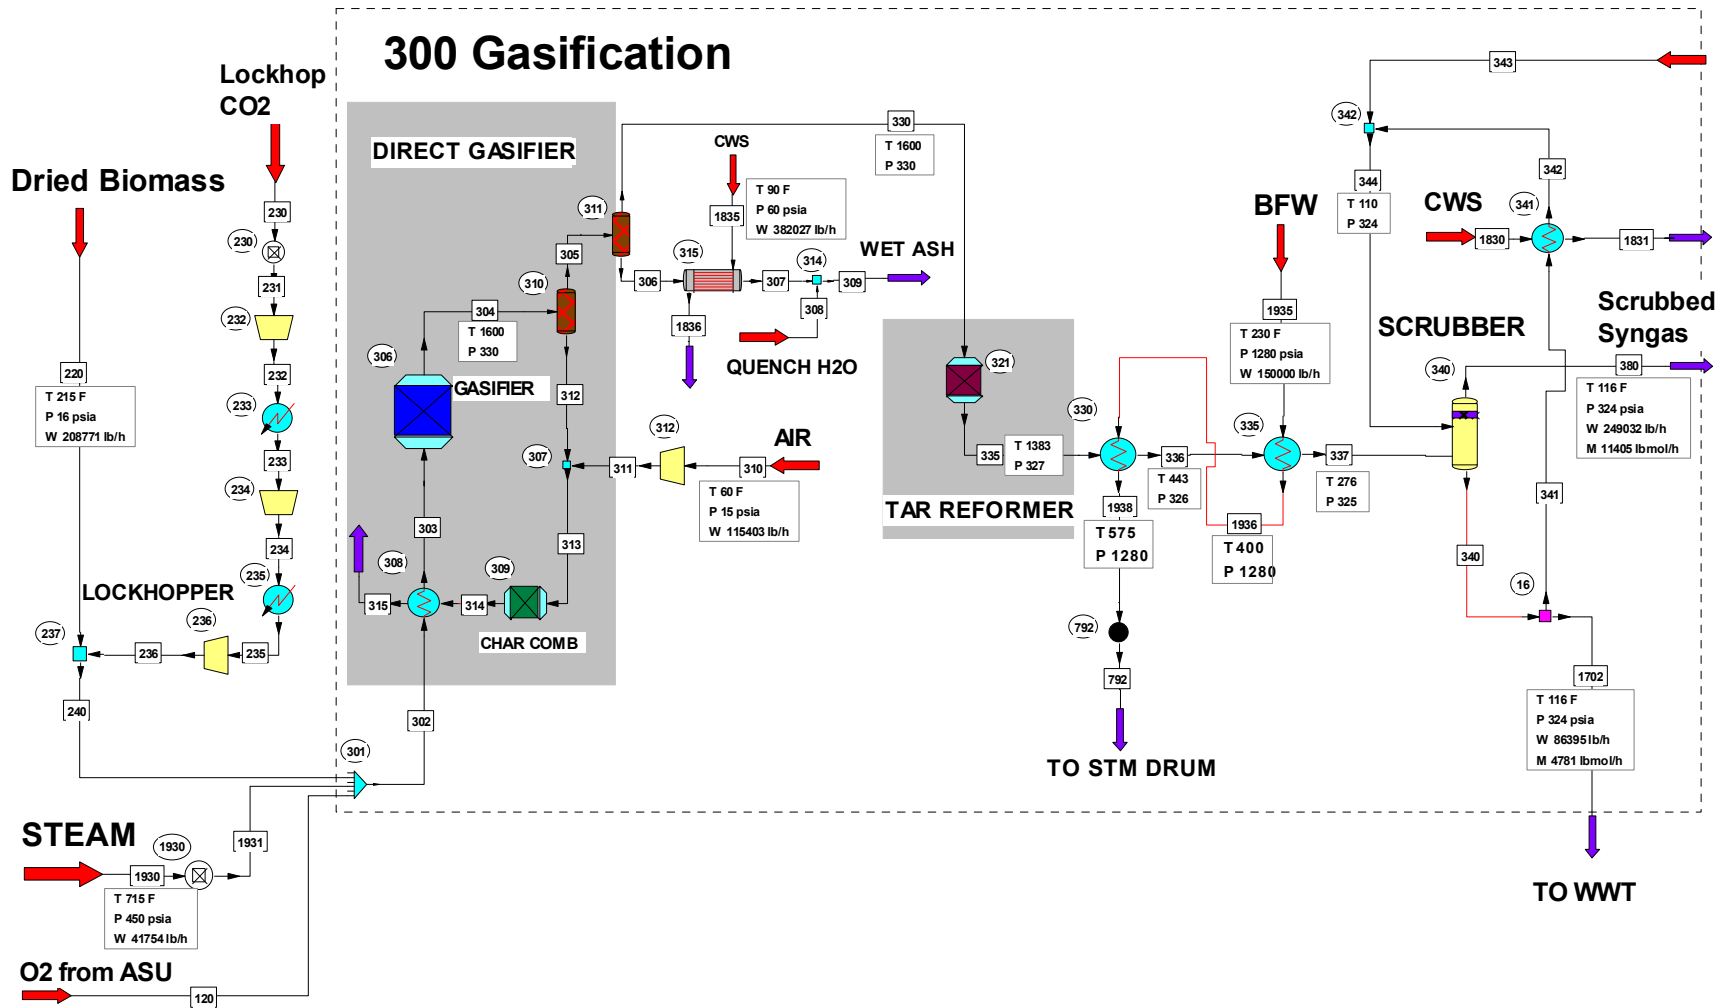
300 Gasification

Lockhop CO2

Dried Biomass

DIRECT GASIFIER

CWS

T 1600
P 330

330

T 90 F
P 60 psia
W 382027 lb/h

1835

WET ASH

311

305

315

306

307

314

309

310

308

304

T 1600
P 330

1836

QUENCH H2O

306

GASIFIER

312

312

AIR

307

311

310

T 60 F
P 15 psia
W 115403 lb/h

303

313

308

309

315

314

CHAR COMB

230

230

231

232

232

233

233

234

234

235

LOCKHOPPER

236

237

236

235

220

T 215 F
P 16 psia
W 208771 lb/h

240

302

301

STEAM

1930

1930

1931

T 715 F
P 450 psia
W 41754 lb/h

O2 from ASU

120

TAR REFORMER

321

335

T 1383
P 327

330

1938

T 575
P 1280

792

792

TO STM DRUM

336

T 443
P 326

BFW

1935

T 230 F
P 1280 psia
W 150000 lb/h

335

1936

T 400
P 1280

337

T 276
P 325

343

342

344

T 110
P 324

342

CWS

341

1830

1831

SCRUBBER

Scrubbed Syngas

340

380

T 116 F
P 324 psia
W 249032 lb/h
M 11405 lbmol/h

341

340

16

1702

T 116 F
P 324 psia
W 86395 lb/h
M 4781 lbmol/h

TO WWT